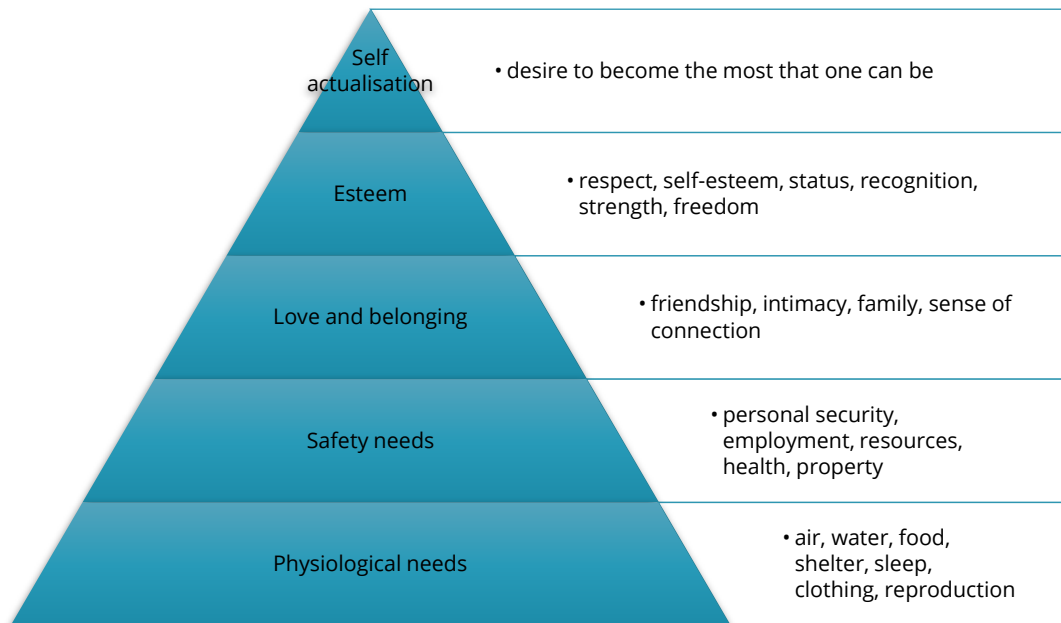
Self actualisation

• desire to become the most that one can be

Esteem

• respect, self-esteem, status, recognition, strength, freedom

Love and belonging

• friendship, intimacy, family, sense of connection

Safety needs

• personal security, employment, resources, health, property

Physiological needs

• air, water, food, shelter, sleep, clothing, reproduction